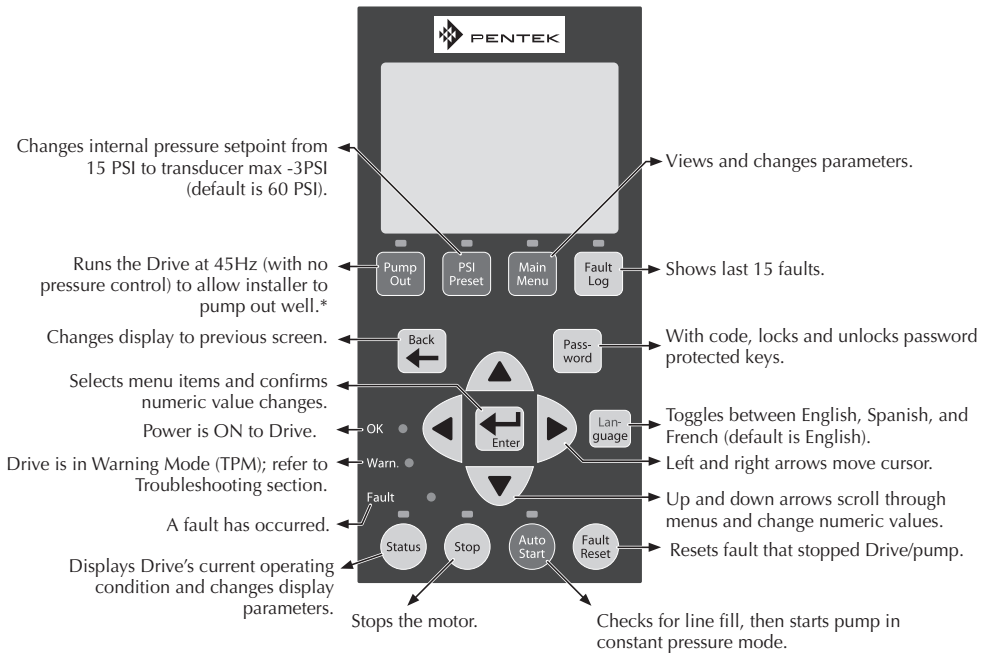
PENTEK

Changes internal pressure setpoint from 15 PSI to transducer max -3PSI (default is 60 PSI).

Views and changes parameters.

Runs the Drive at 45Hz (with no pressure control) to allow installer to pump out well.*

Pump Out

PSI Preset

Main Menu

Fault Log

Shows last 15 faults.

Changes display to previous screen.

Back

Pass-word

With code, locks and unlocks password protected keys.

Selects menu items and confirms numeric value changes.

Enter

Lan-guage

Toggles between English, Spanish, and French (default is English).

Power is ON to Drive.

OK

Drive is in Warning Mode (TPM); refer to Troubleshooting section.

Warn.

Left and right arrows move cursor.

Fault

A fault has occurred.

Up and down arrows scroll through menus and change numeric values.

Status

Stop

Auto Start

Fault Reset

Resets fault that stopped Drive/pump.

Displays Drive's current operating condition and changes display parameters.

Stops the motor.

Checks for line fill, then starts pump in constant pressure mode.